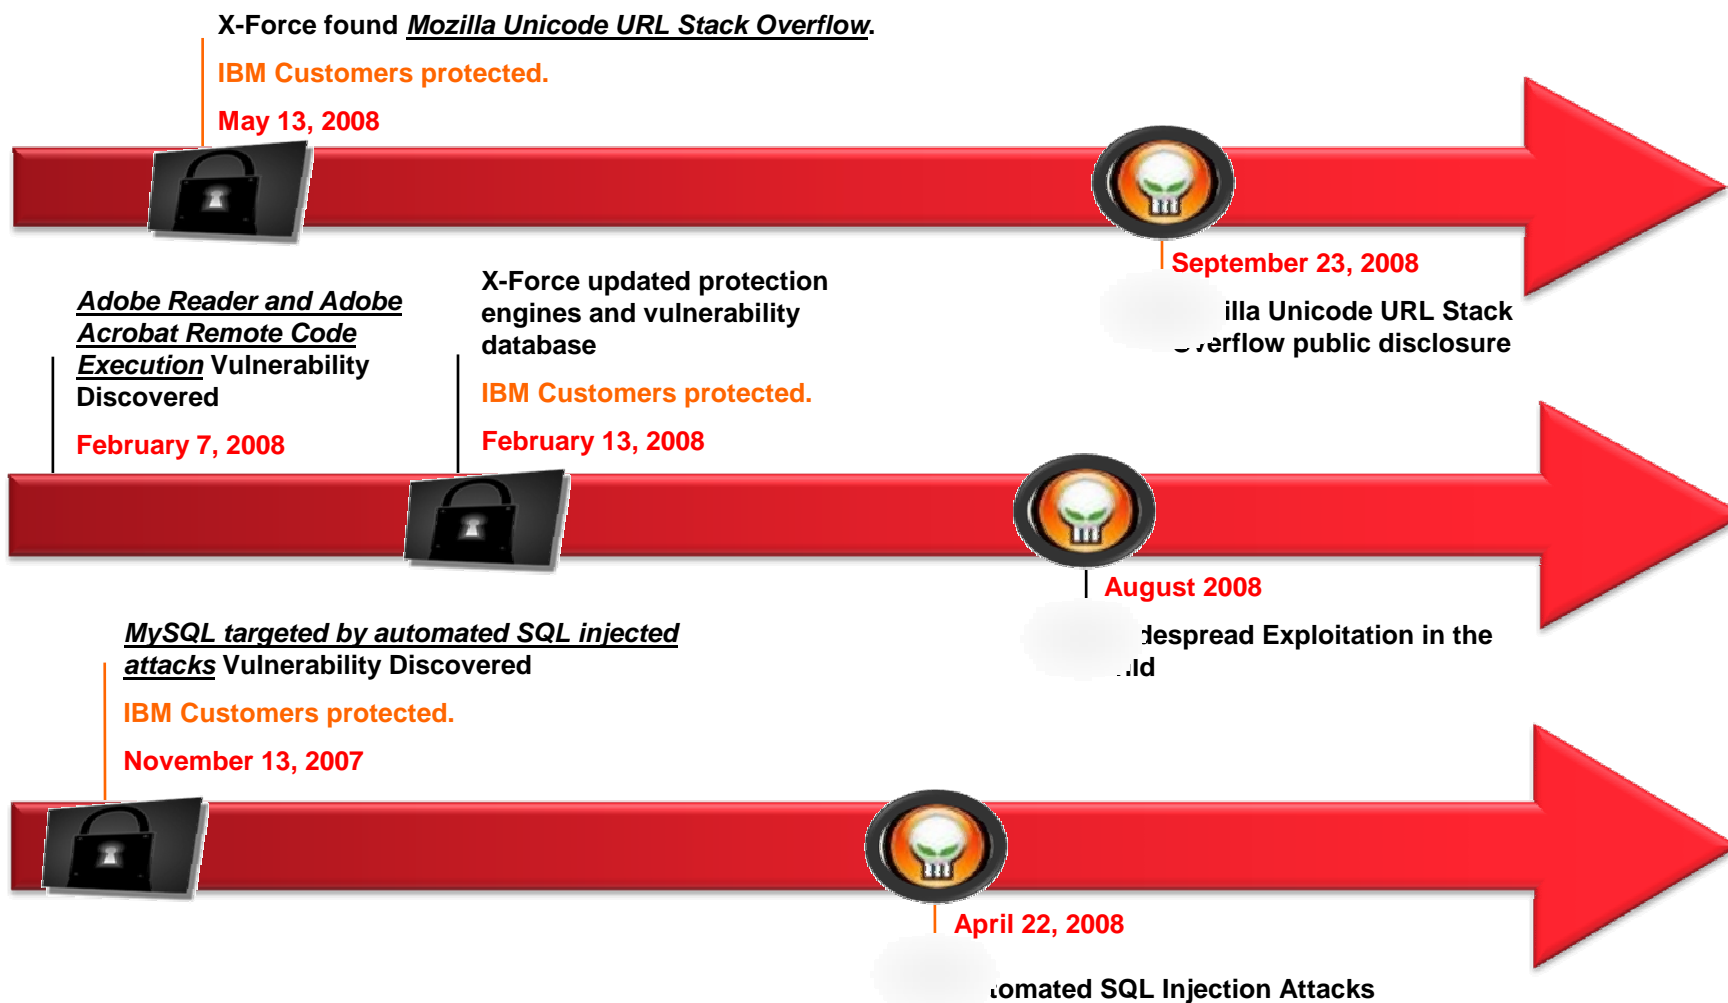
X-Force found Mozilla Unicode URL Stack Overflow.

IBM Customers protected.

May 13, 2008

September 23, 2008

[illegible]illa Unicode URL Stack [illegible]verflow public disclosure

Adobe Reader and Adobe Acrobat Remote Code Execution Vulnerability Discovered

February 7, 2008

X-Force updated protection engines and vulnerability database

IBM Customers protected.

February 13, 2008

August 2008

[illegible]despread Exploitation in the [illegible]ld

MySQL targeted by automated SQL injected attacks Vulnerability Discovered

IBM Customers protected.

November 13, 2007

April 22, 2008

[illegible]omated SQL Injection Attacks